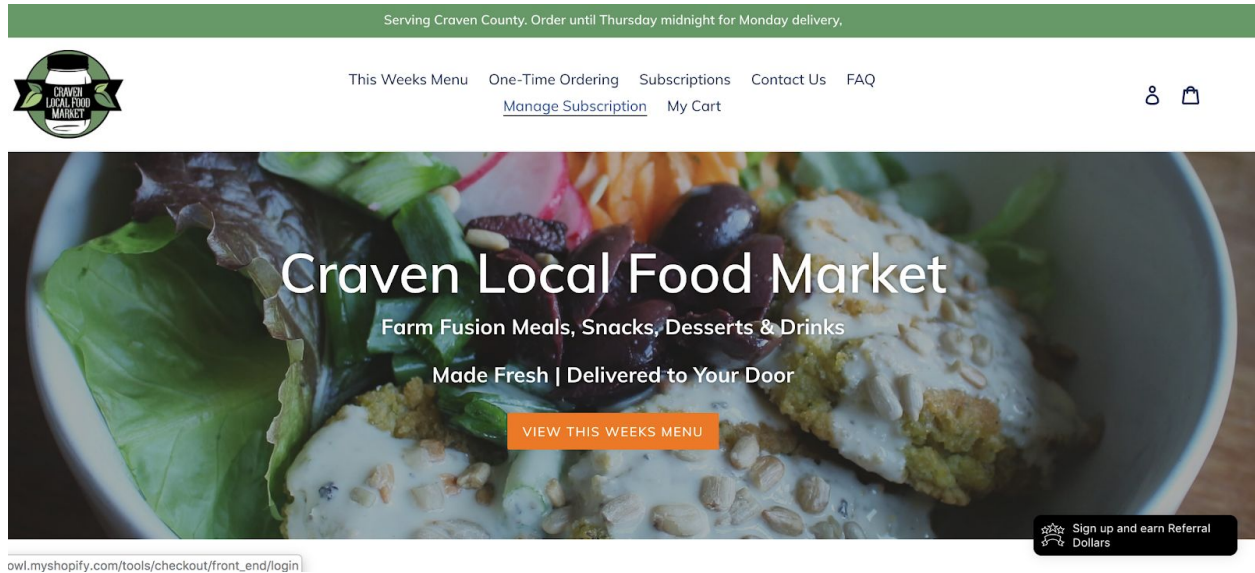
Serving Craven County. Order until Thursday midnight for Monday delivery,

CRAVEN LOCAL FOOD MARKET

This Weeks Menu One-Time Ordering Subscriptions Contact Us FAQ
Manage Subscription My Cart

Craven Local Food Market

Farm Fusion Meals, Snacks, Desserts & Drinks

Made Fresh | Delivered to Your Door

VIEW THIS WEEKS MENU

Sign up and earn Referral Dollars

owl.myshopify.com/tools/checkout/front_end/login